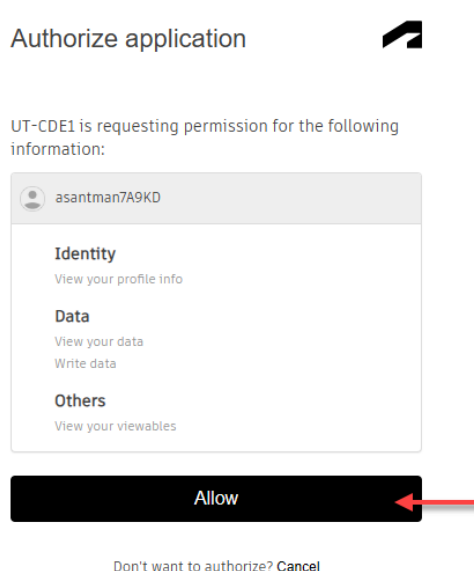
Authorize application

UT-CDE1 is requesting permission for the following information:

asantman7A9KD

Identity
View your profile info

Data
View your data
Write data

Others
View your viewables

Allow

Don't want to authorize? Cancel